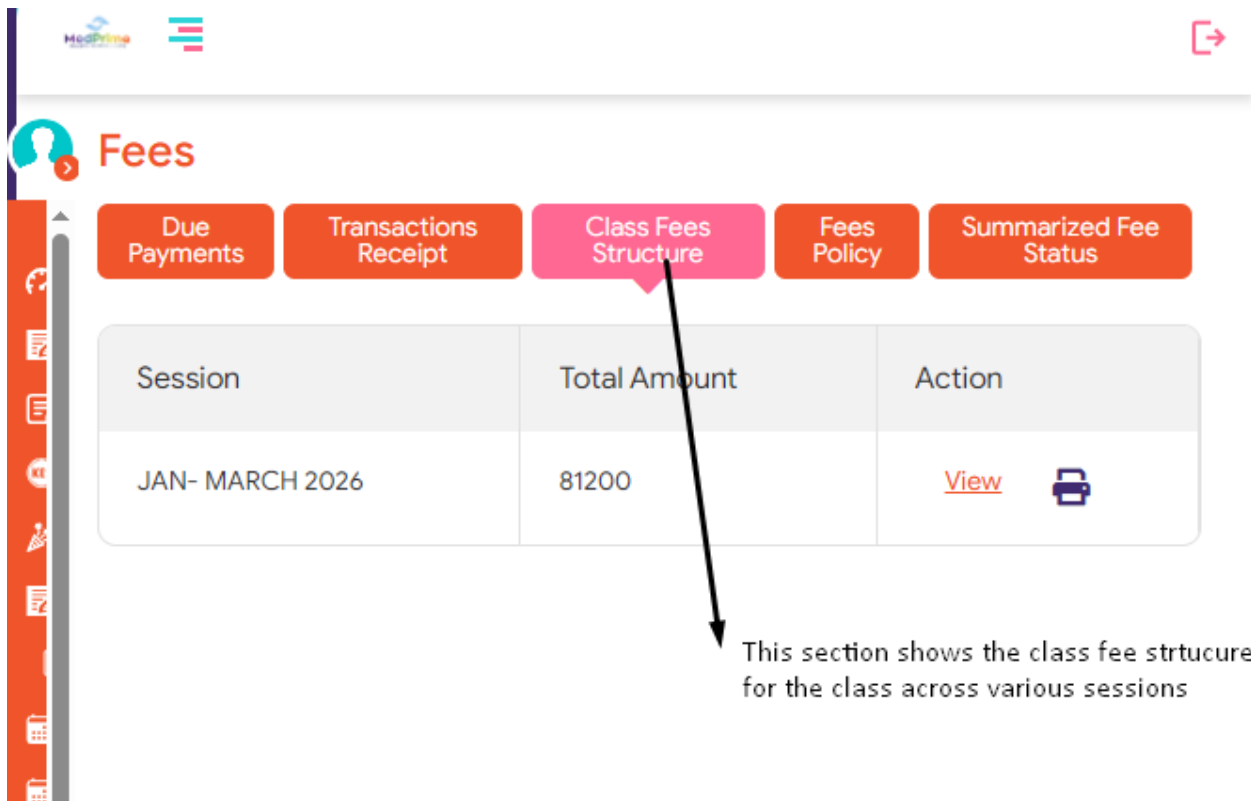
MedPrime

Fees

Due Payments | Transactions Receipt | Class Fees Structure | Fees Policy | Summarized Fee Status

| Session | Total Amount | Action |
|---|---|---|
| JAN- MARCH 2026 | 81200 | View |

This section shows the class fee strtucure for the class across various sessions